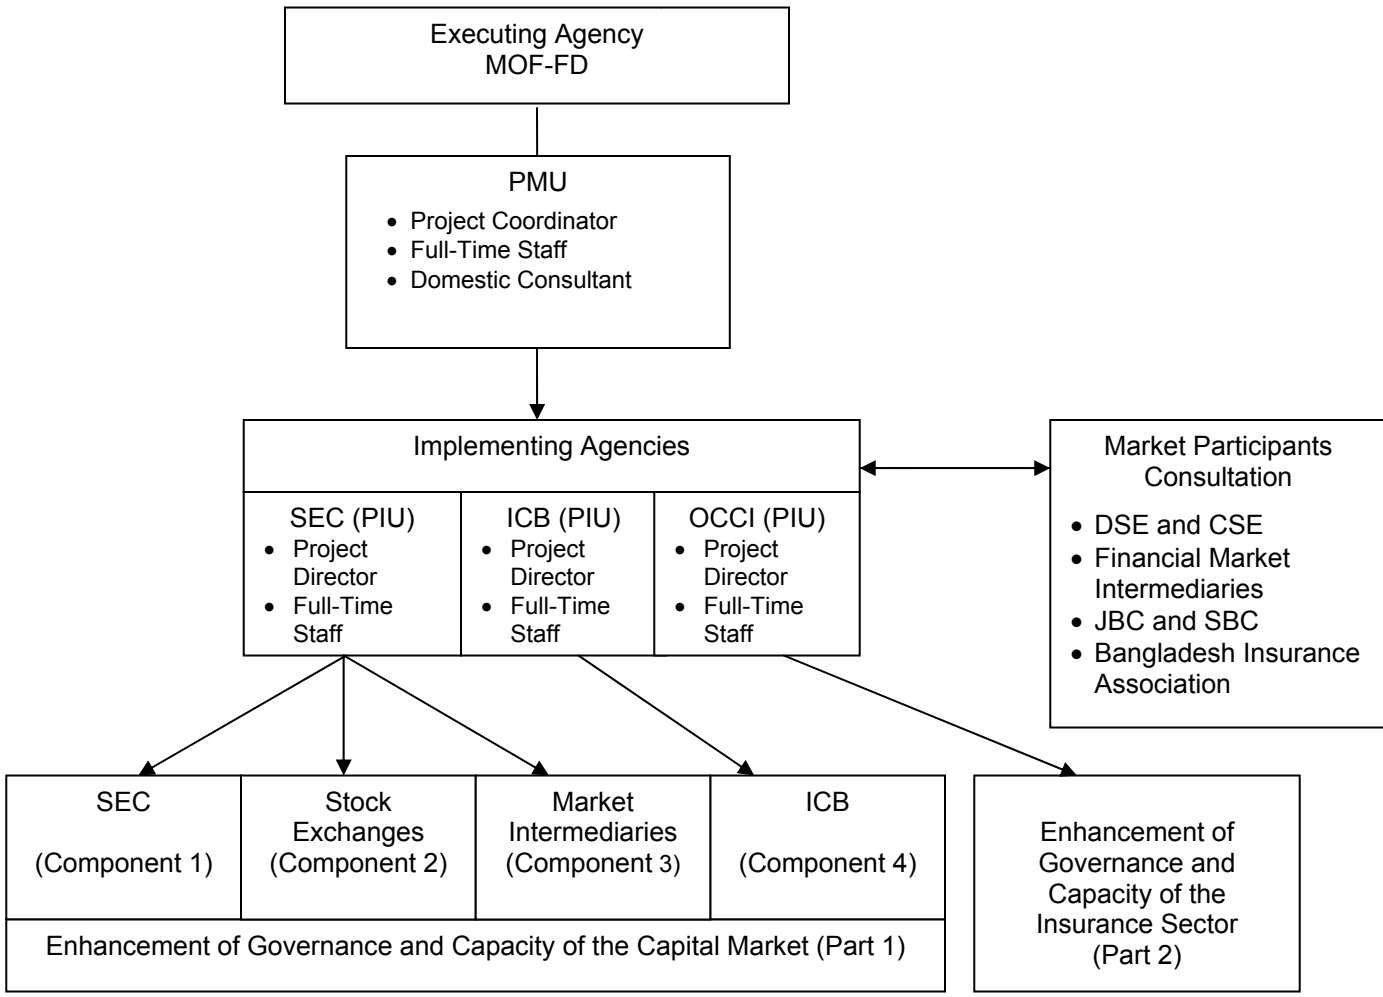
Executing Agency
MOF-FD

PMU
- Project Coordinator
- Full-Time Staff
- Domestic Consultant

Implementing Agencies

SEC (PIU)
- Project Director
- Full-Time Staff

ICB (PIU)
- Project Director
- Full-Time Staff

OCCI (PIU)
- Project Director
- Full-Time Staff

Market Participants Consultation
- DSE and CSE
- Financial Market Intermediaries
- JBC and SBC
- Bangladesh Insurance Association

SEC
(Component 1)

Stock Exchanges
(Component 2)

Market Intermediaries
(Component 3)

ICB
(Component 4)

Enhancement of Governance and Capacity of the Capital Market (Part 1)

Enhancement of Governance and Capacity of the Insurance Sector
(Part 2)